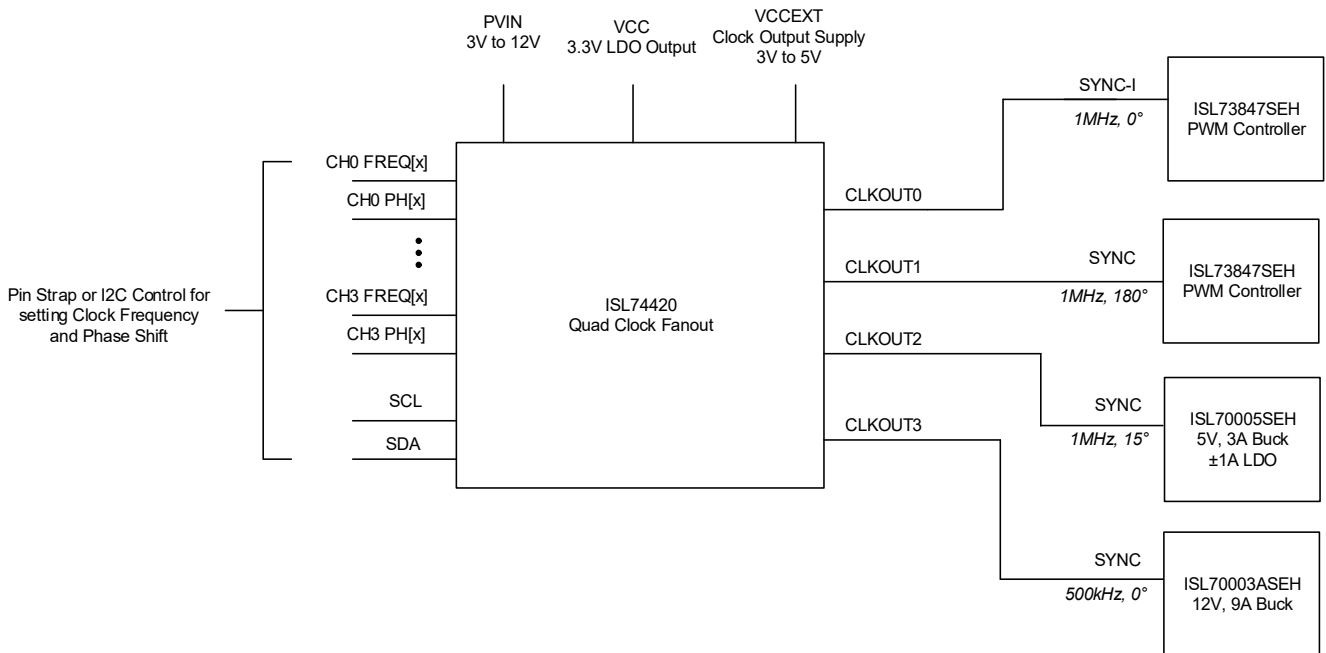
PVIN
3V to 12V

VCC
3.3V LDO Output

VCCEXT
Clock Output Supply
3V to 5V

Pin Strap or I2C Control for setting Clock Frequency and Phase Shift

CH0 FREQ[x]
CH0 PH[x]
CH3 FREQ[x]
CH3 PH[x]
SCL
SDA

ISL74420
Quad Clock Fanout

CLKOUT0
CLKOUT1
CLKOUT2
CLKOUT3

SYNC-I
1MHz, 0°
ISL73847SEH
PWM Controller

SYNC
1MHz, 180°
ISL73847SEH
PWM Controller

SYNC
1MHz, 15°
ISL70005SEH
5V, 3A Buck
±1A LDO

SYNC
500kHz, 0°
ISL70003ASEH
12V, 9A Buck